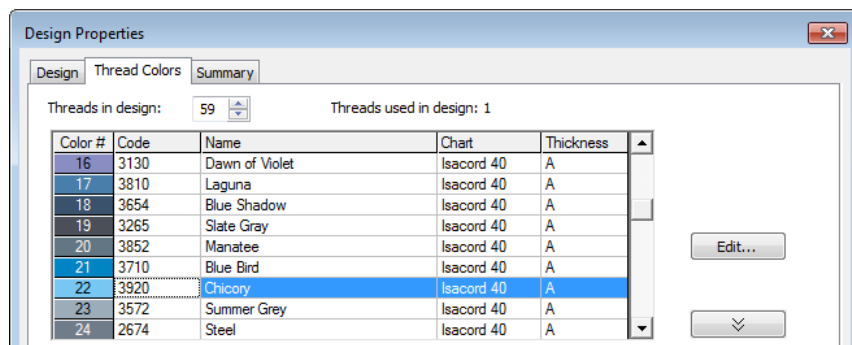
Design Properties

Design | Thread Colors | Summary

Threads in design: 59

Threads used in design: 1

| Color # | Code | Name | Chart | Thickness |
|---|---|---|---|---|
| 16 | 3130 | Dawn of Violet | Isacord 40 | A |
| 17 | 3810 | Laguna | Isacord 40 | A |
| 18 | 3654 | Blue Shadow | Isacord 40 | A |
| 19 | 3265 | Slate Gray | Isacord 40 | A |
| 20 | 3852 | Manatee | Isacord 40 | A |
| 21 | 3710 | Blue Bird | Isacord 40 | A |
| 22 | 3920 | Chicory | Isacord 40 | A |
| 23 | 3572 | Summer Grey | Isacord 40 | A |
| 24 | 2674 | Steel | Isacord 40 | A |

Edit...